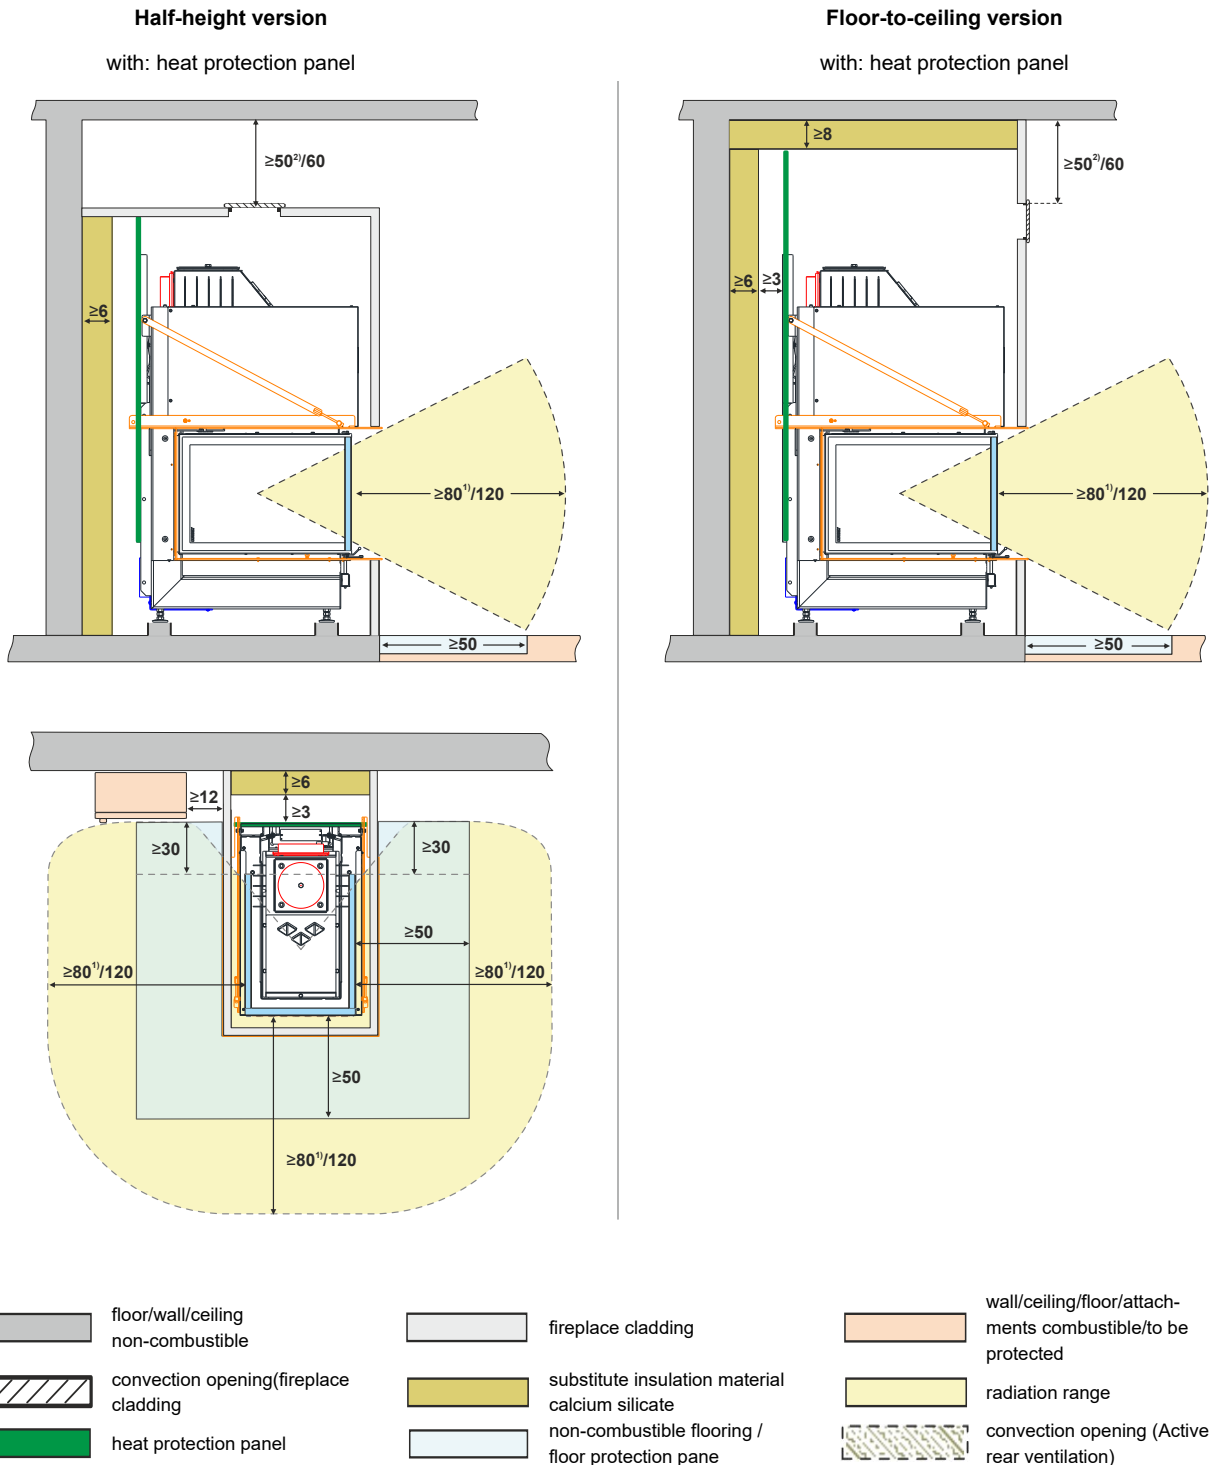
Half-height version

with: heat protection panel

Floor-to-ceiling version

with: heat protection panel

$\geq 50^{2)}/60$

$\geq 6$

$\geq 80^{1)}/120$

$\geq 50$

$\geq 8$

$\geq 50^{2)}/60$

$\geq 6$ $\geq 3$

$\geq 80^{1)}/120$

$\geq 50$

$\geq 6$

$\geq 12$

$\geq 3$

$\geq 30$

$\geq 30$

$\geq 50$

$\geq 80^{1)}/120$

$\geq 80^{1)}/120$

$\geq 50$

$\geq 80^{1)}/120$

floor/wall/ceiling non-combustible

convection opening(fireplace cladding

heat protection panel

fireplace cladding

substitute insulation material calcium silicate

non-combustible flooring / floor protection pane

wall/ceiling/floor/attachments combustible/to be protected

radiation range

convection opening (Active rear ventilation)